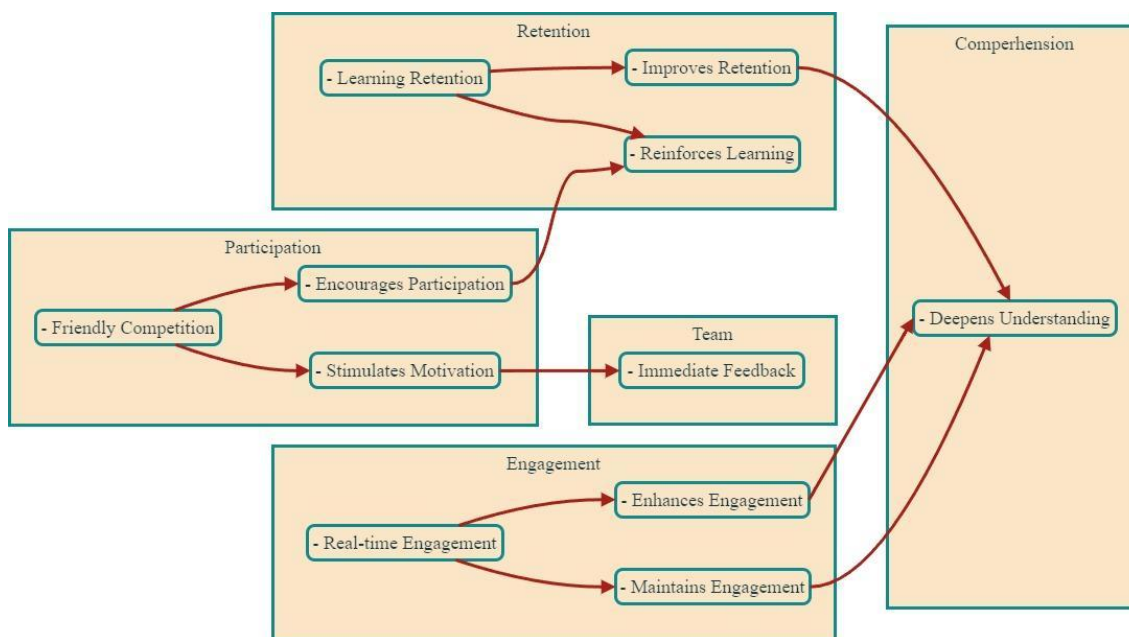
Retention

- Learning Retention

- Improves Retention

- Reinforces Learning

Comperhension

- Deepens Understanding

Participation

- Encourages Participation

- Friendly Competition

- Stimulates Motivation

Team

- Immediate Feedback

Engagement

- Enhances Engagement

- Real-time Engagement

- Maintains Engagement